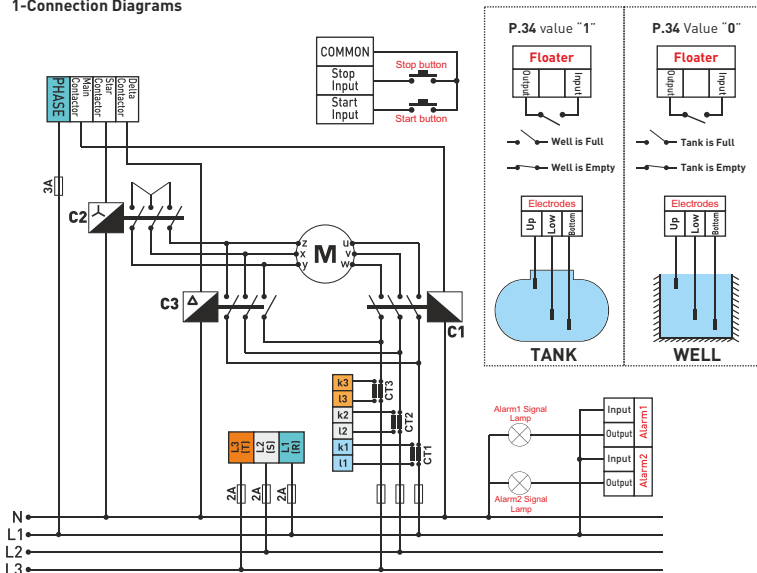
1-Connection Diagrams

PHASE
Main Contactor
Star Contactor
Delta Contactor

COMMON
Stop Input
Start Input
Stop button
Start button

P.34 value "1"
Floater
Output
Input
Well is Full
Well is Empty
Electrodes
Up
Low
Bottom
TANK

P.34 Value "0"
Floater
Output
Input
Tank is Full
Tank is Empty
Electrodes
Up
Low
Bottom
WELL

3A
C2
M
z
x
y
u
v
w
C3
C1

k3
l3
CT3
k2
l2
CT2
k1
l1
CT1

L3 (T)
L2 (S)
L1 (R)
2A
2A
2A

Alarm1 Signal Lamp
Alarm2 Signal Lamp
Input
Output
Alarm1
Input
Output
Alarm2

N
L1
L2
L3